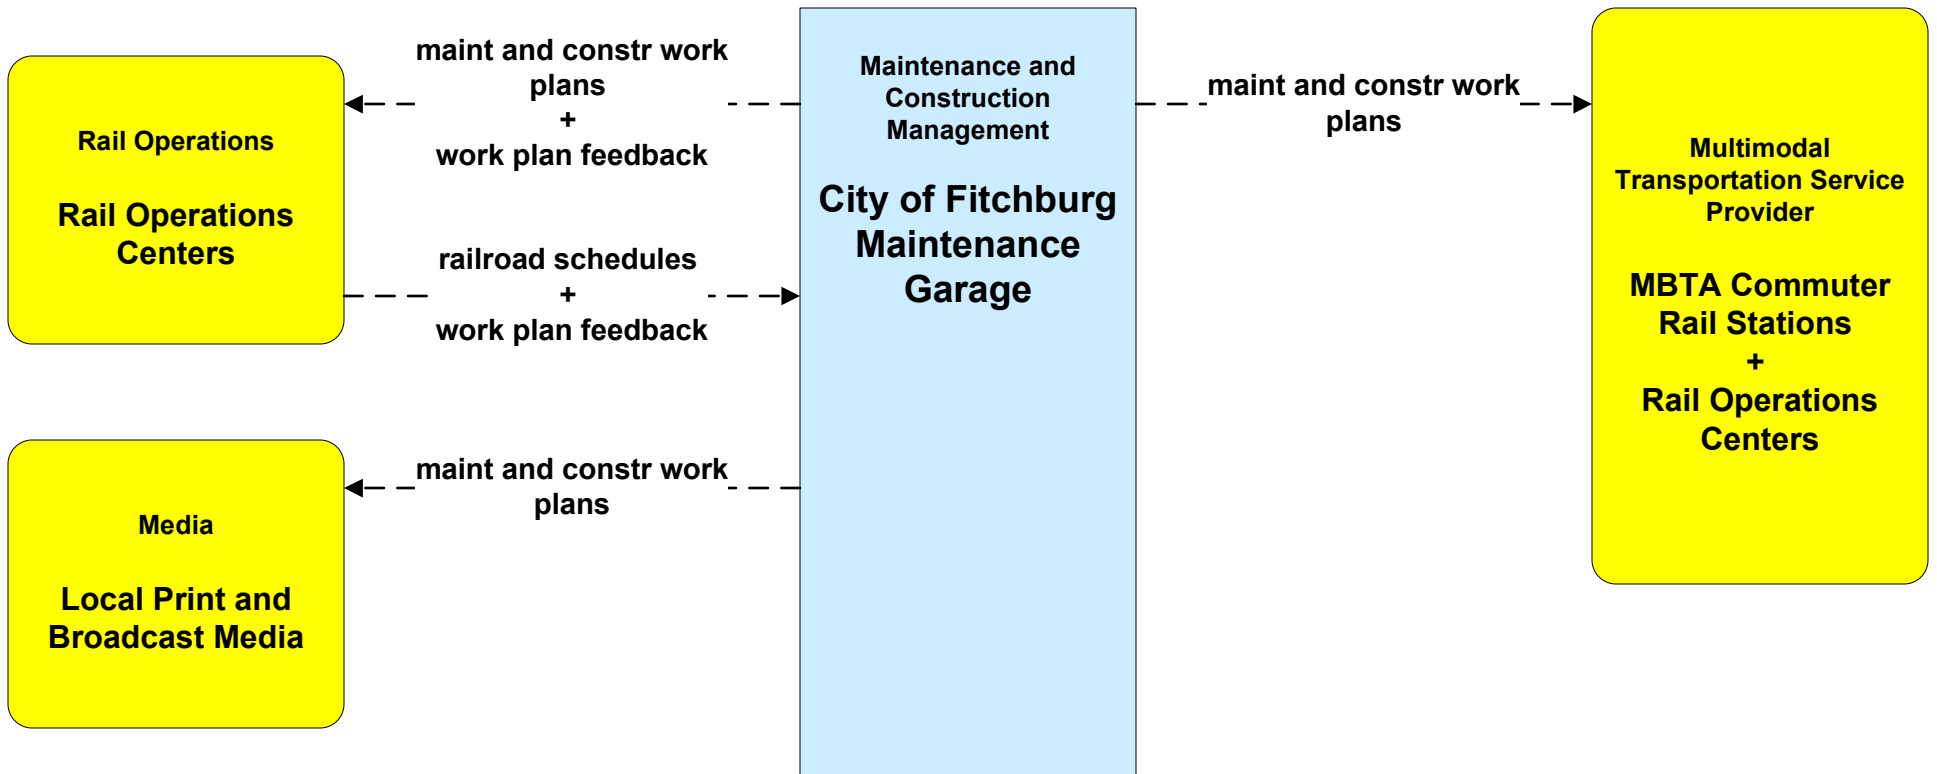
Rail Operations

Rail Operations Centers

maint and constr work plans
+
work plan feedback

railroad schedules
+
work plan feedback

Media

Local Print and Broadcast Media

maint and constr work plans

Maintenance and Construction Management

City of Fitchburg Maintenance Garage

maint and constr work plans

Multimodal Transportation Service Provider

MBTA Commuter Rail Stations
+
Rail Operations Centers